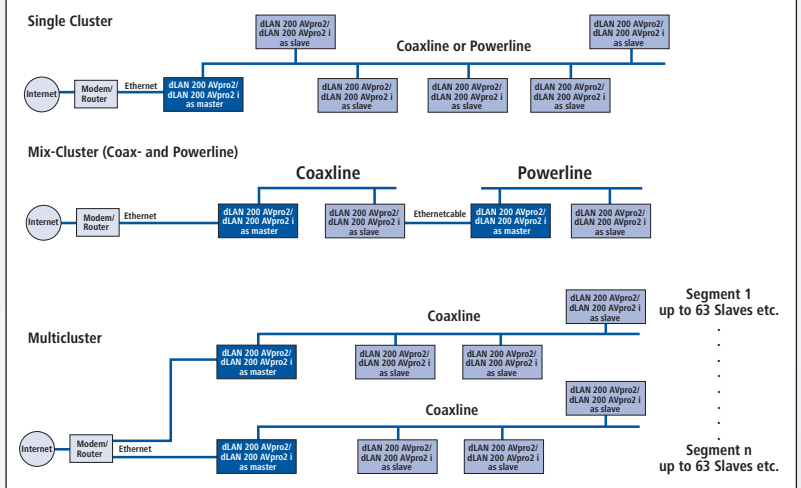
Single Cluster

dLAN 200 AVpro2/ dLAN 200 AVpro2 i as slave

dLAN 200 AVpro2/ dLAN 200 AVpro2 i as slave

Coaxline or Powerline

Internet

Modem/ Router

Ethernet

dLAN 200 AVpro2/ dLAN 200 AVpro2 i as master

dLAN 200 AVpro2/ dLAN 200 AVpro2 i as slave

dLAN 200 AVpro2/ dLAN 200 AVpro2 i as slave

dLAN 200 AVpro2/ dLAN 200 AVpro2 i as slave

Mix-Cluster (Coax- and Powerline)

Coaxline

Powerline

Internet

Modem/ Router

Ethernet

dLAN 200 AVpro2/ dLAN 200 AVpro2 i as master

dLAN 200 AVpro2/ dLAN 200 AVpro2 i as slave

Ethernetcable

dLAN 200 AVpro2/ dLAN 200 AVpro2 i as master

dLAN 200 AVpro2/ dLAN 200 AVpro2 i as slave

dLAN 200 AVpro2/ dLAN 200 AVpro2 i as slave

Segment 1 up to 63 Slaves etc.

Coaxline

Multicluster

dLAN 200 AVpro2/ dLAN 200 AVpro2 i as master

dLAN 200 AVpro2/ dLAN 200 AVpro2 i as slave

dLAN 200 AVpro2/ dLAN 200 AVpro2 i as slave

dLAN 200 AVpro2/ dLAN 200 AVpro2 i as slave

Coaxline

Internet

Modem/ Router

Ethernet

dLAN 200 AVpro2/ dLAN 200 AVpro2 i as master

dLAN 200 AVpro2/ dLAN 200 AVpro2 i as slave

dLAN 200 AVpro2/ dLAN 200 AVpro2 i as slave

Segment n up to 63 Slaves etc.